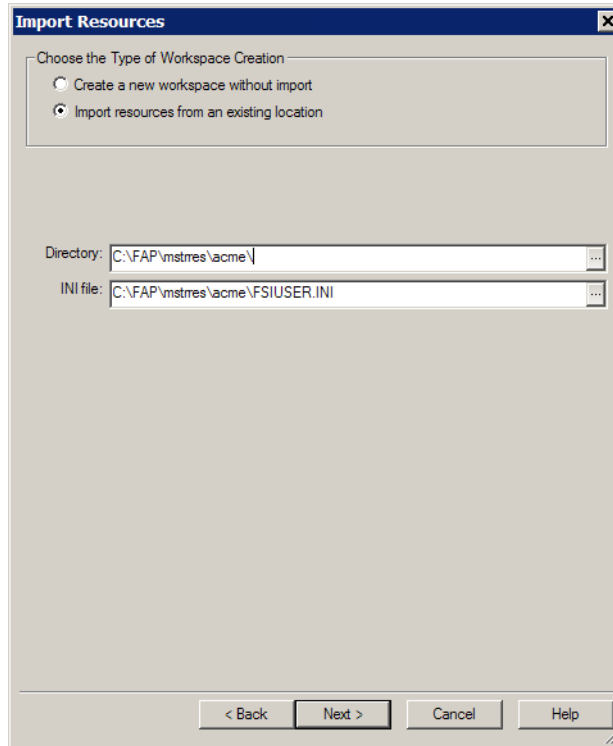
Import Resources

Choose the Type of Workspace Creation

Create a new workspace without import

Import resources from an existing location

Directory: C:\FAP\mstrres\acme\

INI file: C:\FAP\mstrres\acme\FSIUSER.INI

< Back

Next >

Cancel

Help